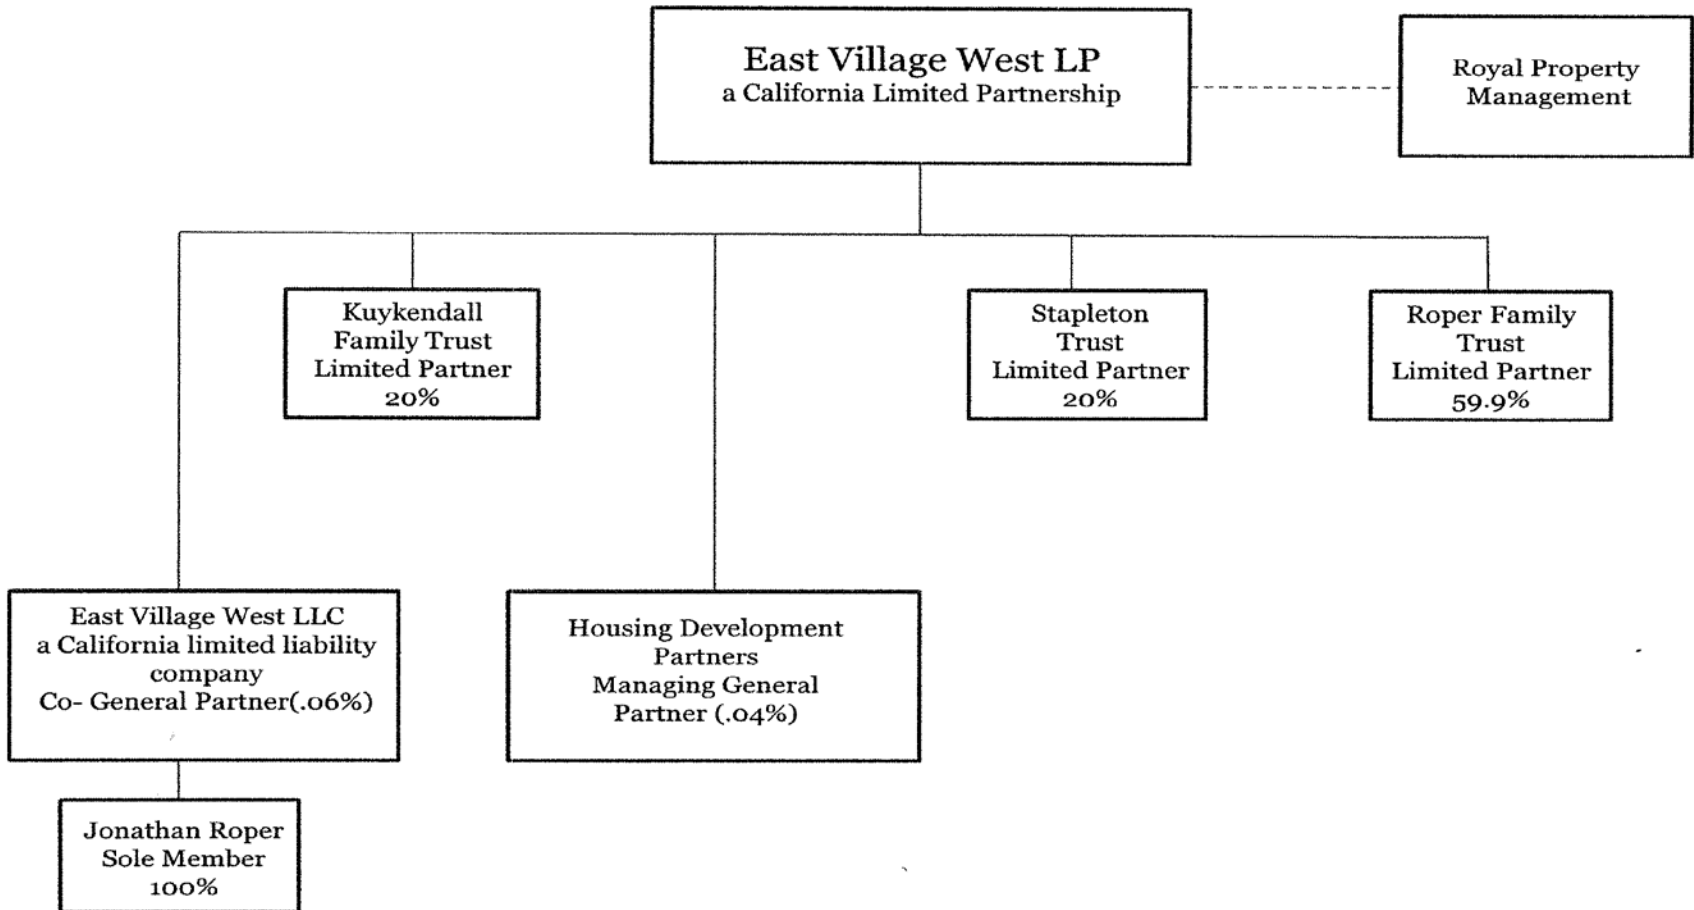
East Village West LP
a California Limited Partnership

Royal Property Management

Kuykendall Family Trust Limited Partner 20%

Stapleton Trust Limited Partner 20%

Roper Family Trust Limited Partner 59.9%

East Village West LLC a California limited liability company Co- General Partner(.06%)

Housing Development Partners Managing General Partner (.04%)

Jonathan Roper Sole Member 100%